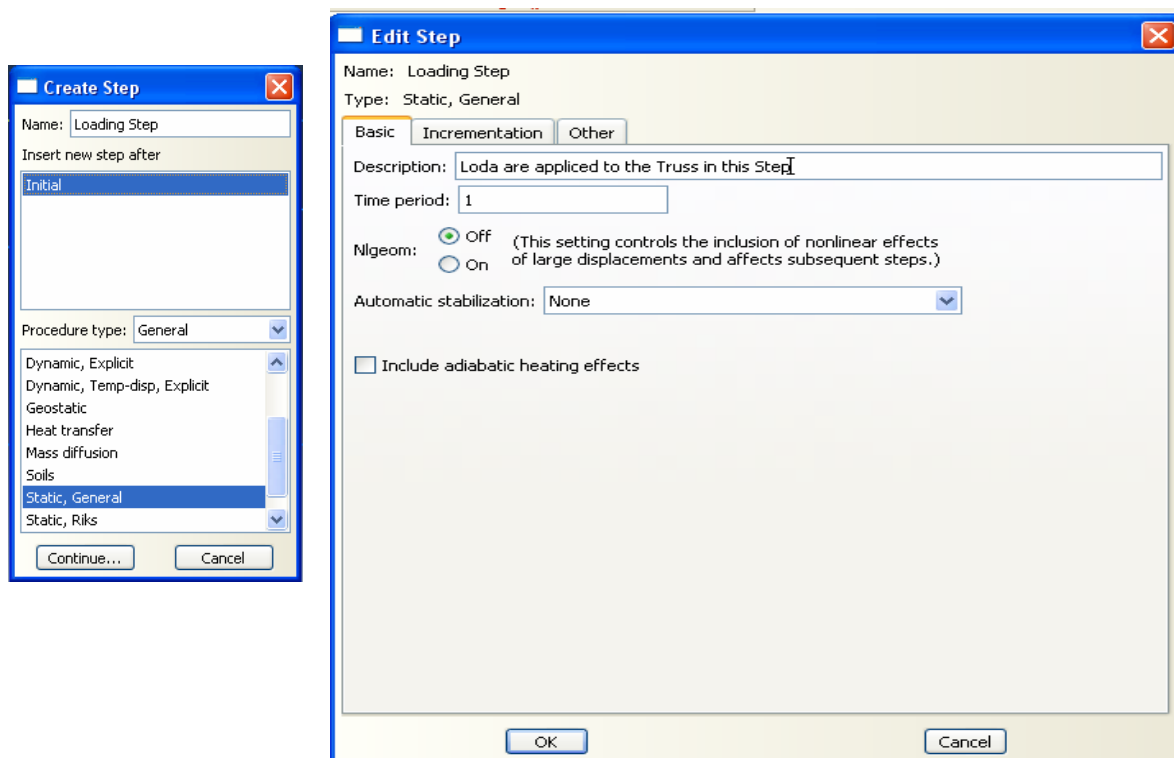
Create Step

Name: Loading Step

Insert new step after

Initial

Procedure type: General

Dynamic, Explicit
Dynamic, Temp-disp, Explicit
Geostatic
Heat transfer
Mass diffusion
Soils
Static, General
Static, Riks

Continue...

Cancel

Edit Step

Name: Loading Step

Type: Static, General

Basic | Incrementation | Other

Description: Loda are appliced to the Truss in this Step

Time period: 1

Nlgeom: Off On (This setting controls the inclusion of nonlinear effects of large displacements and affects subsequent steps.)

Automatic stabilization: None

Include adiabatic heating effects

OK

Cancel